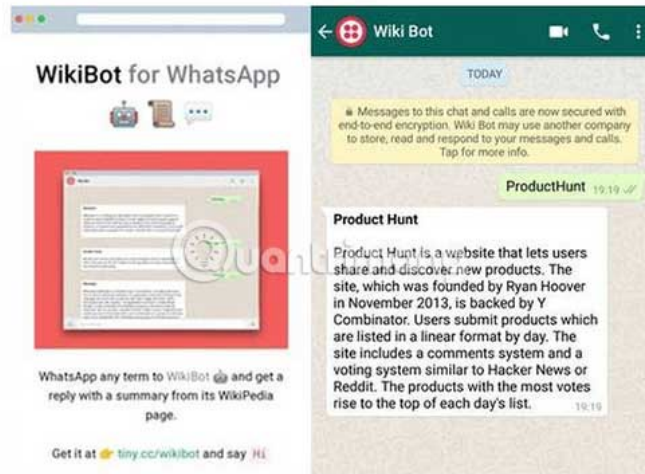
WikiBot for WhatsApp

🤖 📜 💬

WhatsApp any term to WikiBot 🤖 and get a reply with a summary from its WikiPedia page.

Get it at 👉 tiny.cc/wikibot and say Hi

Wiki Bot

TODAY

🔒 Messages to this chat and calls are now secured with end-to-end encryption. Wiki Bot may use another company to store, read and respond to your messages and calls. Tap for more info.

ProductHunt 19:19

Product Hunt

Product Hunt is a website that lets users share and discover new products. The site, which was founded by Ryan Hoover in November 2013, is backed by Y Combinator. Users submit products which are listed in a linear format by day. The site includes a comments system and a voting system similar to Hacker News or Reddit. The products with the most votes rise to the top of each day's list. 19:19

Quantrimang